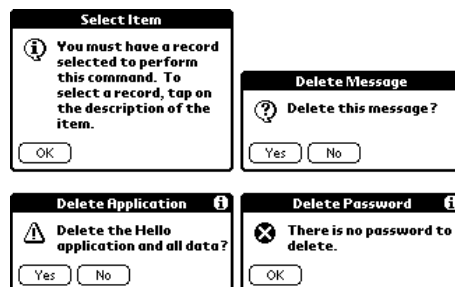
Select Item

You must have a record selected to perform this command. To select a record, tap on the description of the item.

OK

Delete Message

Delete this message?

Yes No

Delete Application

Delete the Hello application and all data?

Yes No

Delete Password

There is no password to delete.

OK